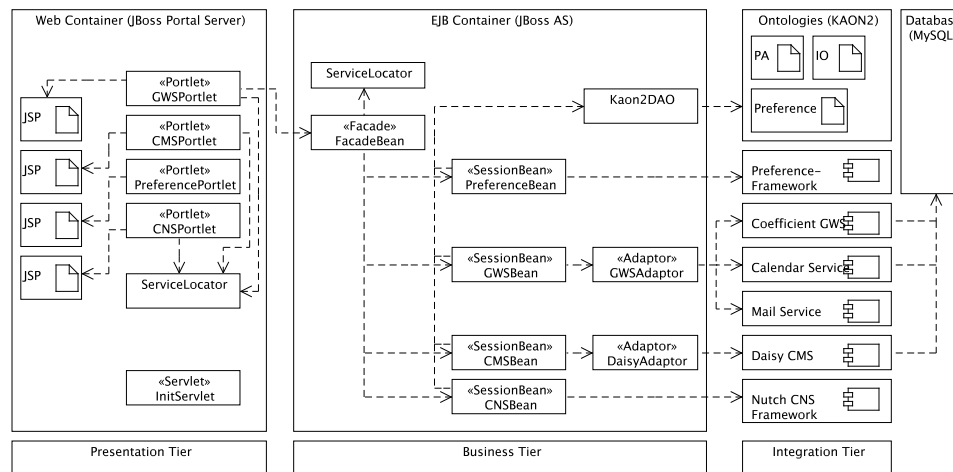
Web Container (JBoss Portal Server)

JSP

JSP

JSP

JSP

«Portlet»
GWSPortlet

«Portlet»
CMSPortlet

«Portlet»
PreferencePortlet

«Portlet»
CNSPortlet

ServiceLocator

«Servlet»
InitServlet

EJB Container (JBoss AS)

ServiceLocator

«Facade»
FacadeBean

Kaon2DAO

«SessionBean»
PreferenceBean

«SessionBean»
GWSBean

«Adaptor»
GWSAdaptor

«SessionBean»
CMSBean

«Adaptor»
DaisyAdaptor

«SessionBean»
CNSBean

Ontologies (KAON2)

PA

IO

Preference

Preference-
Framework

Coefficient GWS

Calendar Service

Mail Service

Daisy CMS

Nutch CNS
Framework

Databas
(MySQL

Presentation Tier

Business Tier

Integration Tier